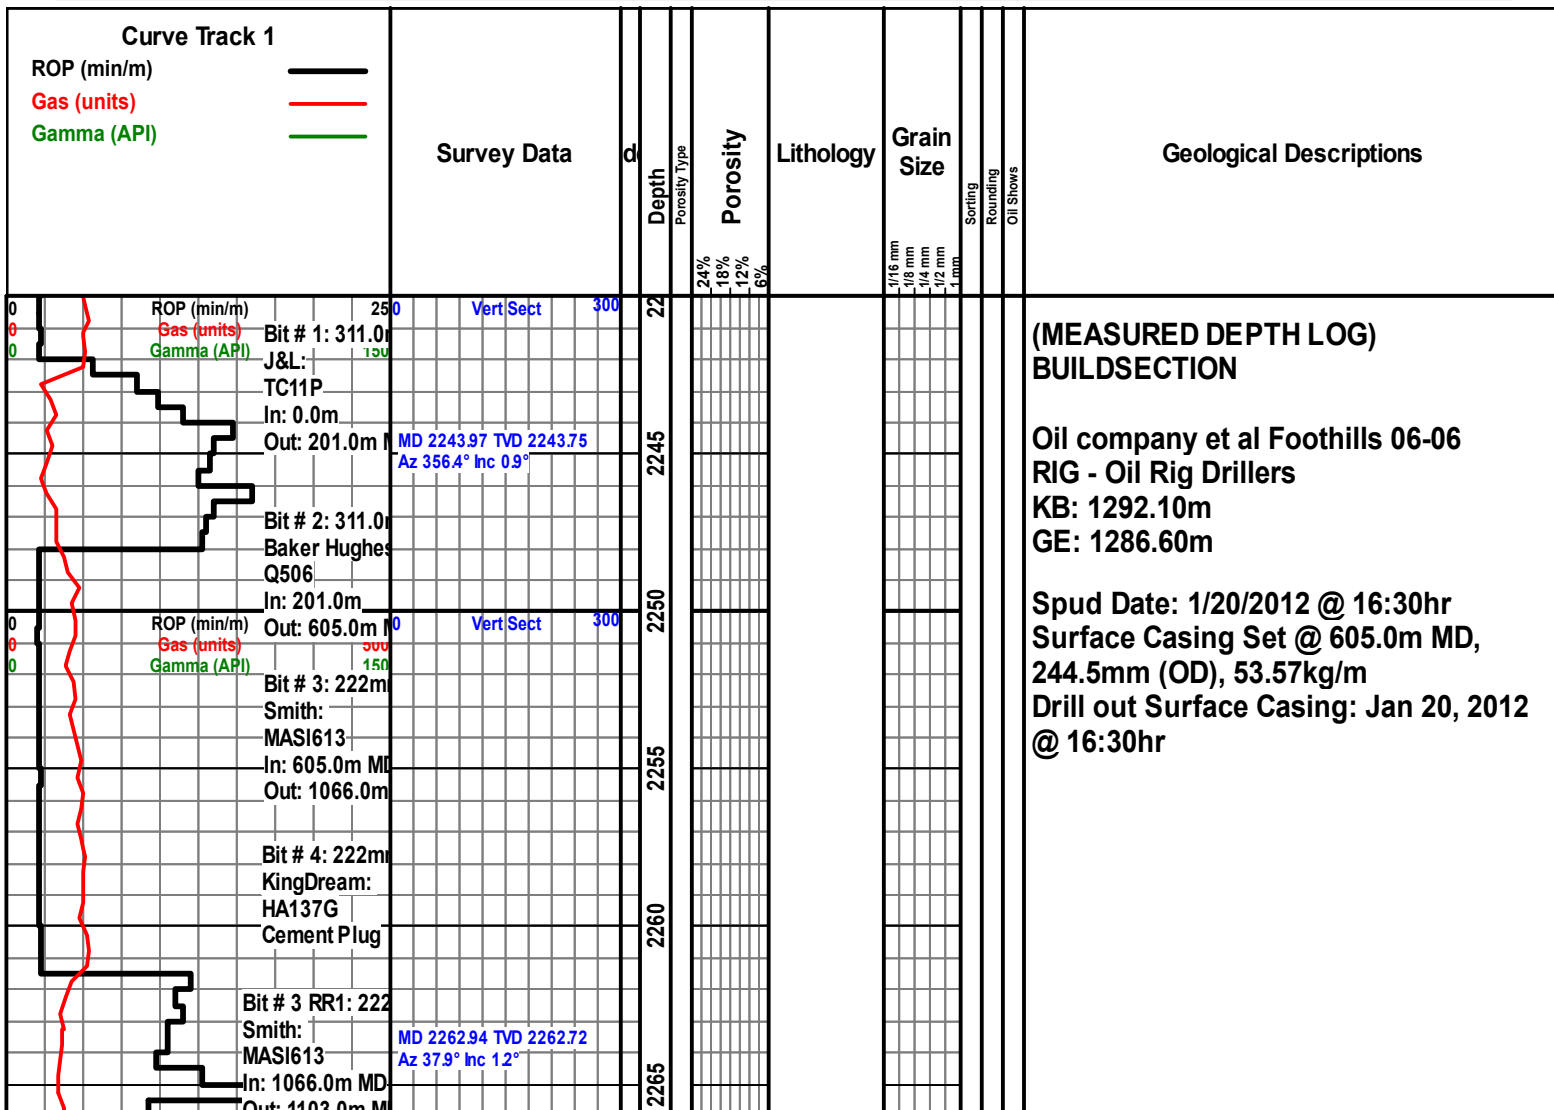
Curve Track 1
ROP (min/m)
Gas (units)
Gamma (API)

Survey Data

d

Depth

Porosity Type

Porosity

24%
18%
12%
6%

Lithology

Grain Size

1/16 mm
1/8 mm
1/4 mm
1/2 mm
1 mm

Sorting

Rounding

Oil Shows

Geological Descriptions

0 ROP (min/m) 25
0 Gas (units)
0 Gamma (API) 150

Bit # 1: 311.0r
J&L:
TC11P
In: 0.0m
Out: 201.0m M

0 Vert Sect 300

MD 2243.97 TVD 2243.75
Az 356.4° Inc 0.9°

Bit # 2: 311.0r
Baker Hughes
Q506
In: 201.0m
Out: 605.0m M

0 ROP (min/m)
0 Gas (units) 500
0 Gamma (API) 150

0 Vert Sect 300

Bit # 3: 222m
Smith:
MASI613
In: 605.0m MD
Out: 1066.0m

Bit # 4: 222mr
KingDream:
HA137G
Cement Plug

Bit # 3 RR1: 222
Smith:
MASI613
In: 1066.0m MD
Out: 1103.0m M

MD 2262.94 TVD 2262.72
Az 37.9° Inc 1.2°

22
2245
2250
2255
2260
2265

(MEASURED DEPTH LOG)
BUILDSECTION

Oil company et al Foothills 06-06
RIG - Oil Rig Drillers
KB: 1292.10m
GE: 1286.60m

Spud Date: 1/20/2012 @ 16:30hr
Surface Casing Set @ 605.0m MD, 244.5mm (OD), 53.57kg/m
Drill out Surface Casing: Jan 20, 2012 @ 16:30hr